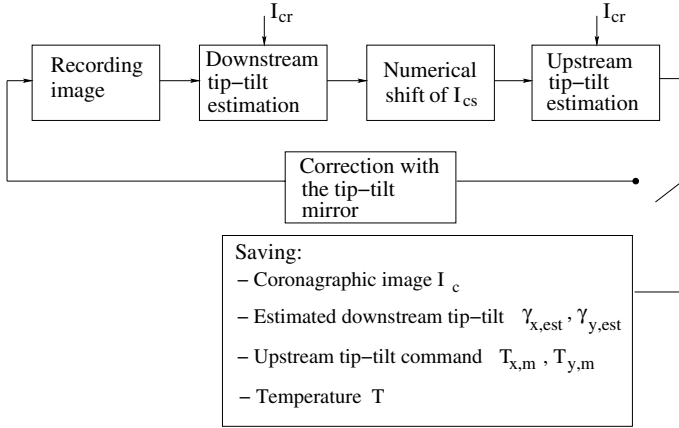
$I_{cr}$

$I_{cr}$

Recording image

Downstream tip−tilt estimation

Numerical shift of $I_{cs}$

Upstream tip−tilt estimation

Correction with the tip−tilt mirror

Saving:
− Coronagraphic image $I_c$
− Estimated downstream tip−tilt $\gamma_{x,est}$ , $\gamma_{y,est}$
− Upstream tip−tilt command $T_{x,m}$ , $T_{y,m}$
− Temperature T